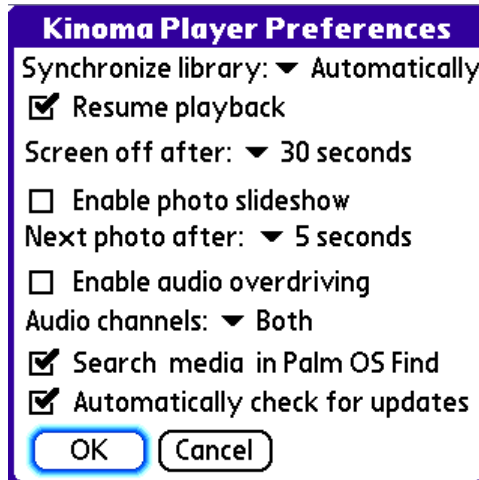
Kinoma Player Preferences

Synchronize library: ▾ Automatically

☑ Resume playback

Screen off after: ▾ 30 seconds

☐ Enable photo slideshow

Next photo after: ▾ 5 seconds

☐ Enable audio overdriving

Audio channels: ▾ Both

☑ Search media in Palm OS Find

☑ Automatically check for updates

OK Cancel